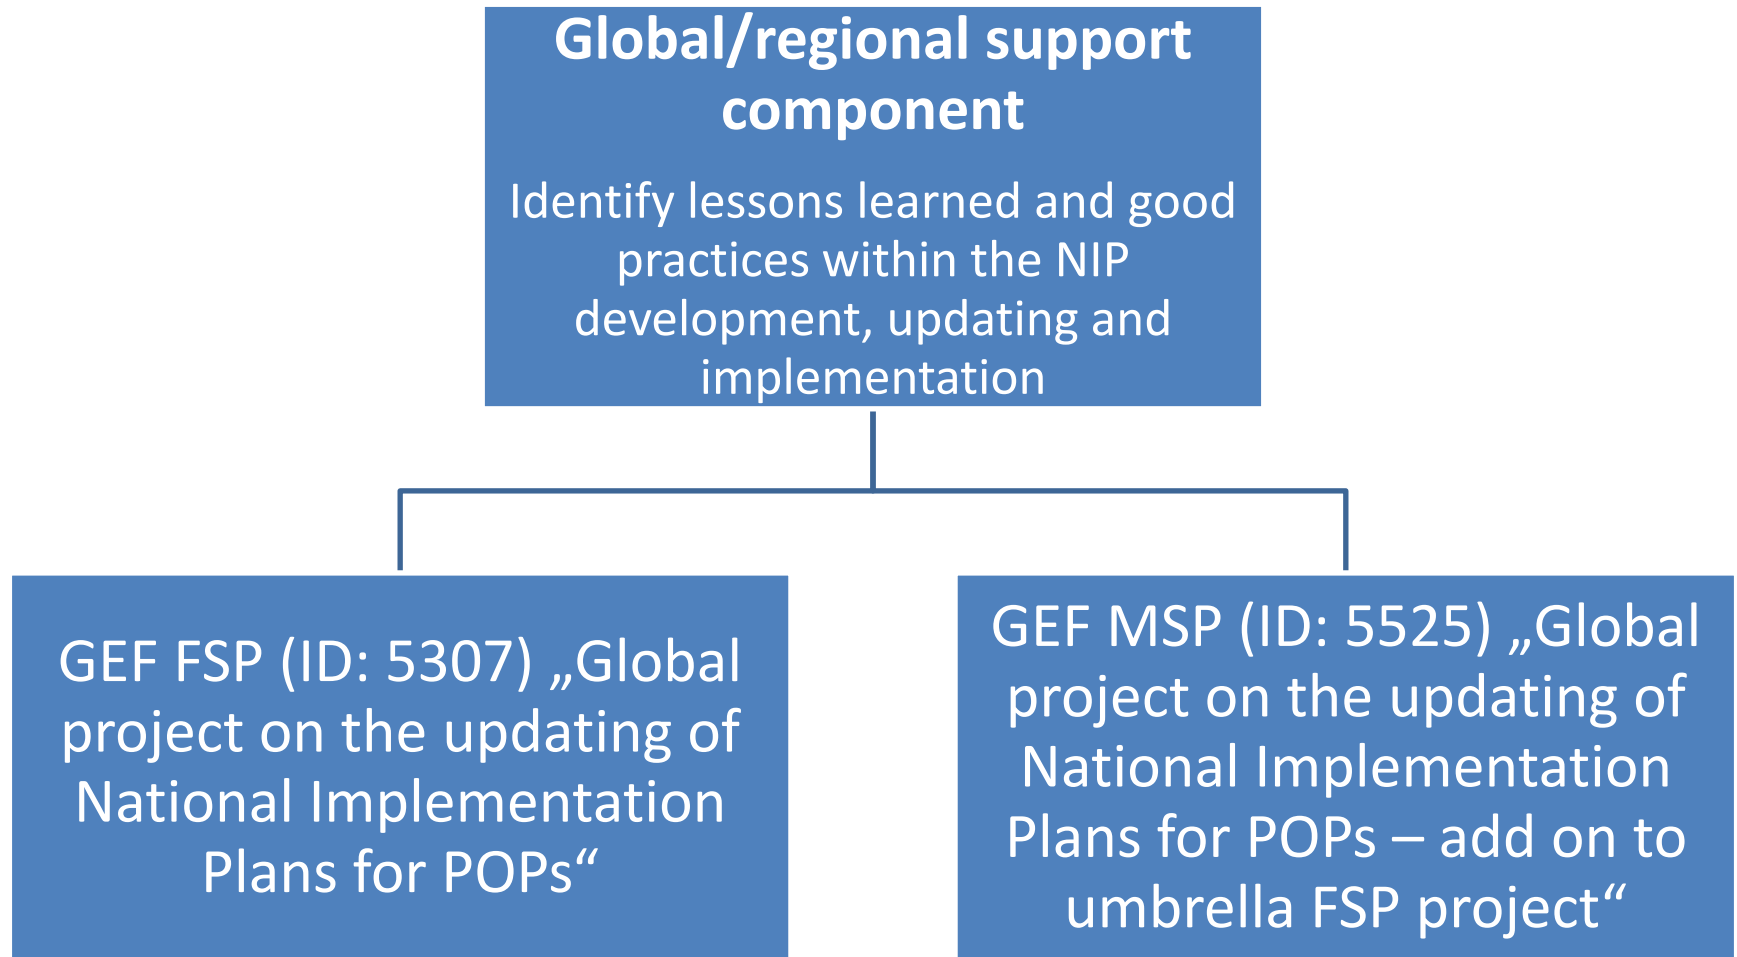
Global/regional support component

Identify lessons learned and good practices within the NIP development, updating and implementation

GEF FSP (ID: 5307) „Global project on the updating of National Implementation Plans for POPs“

GEF MSP (ID: 5525) „Global project on the updating of National Implementation Plans for POPs – add on to umbrella FSP project“